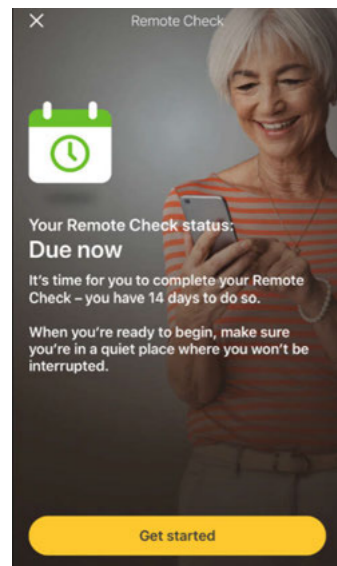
X Remote Check

Your Remote Check status:
Due now

It's time for you to complete your Remote Check – you have 14 days to do so.

When you're ready to begin, make sure you're in a quiet place where you won't be interrupted.

Get started